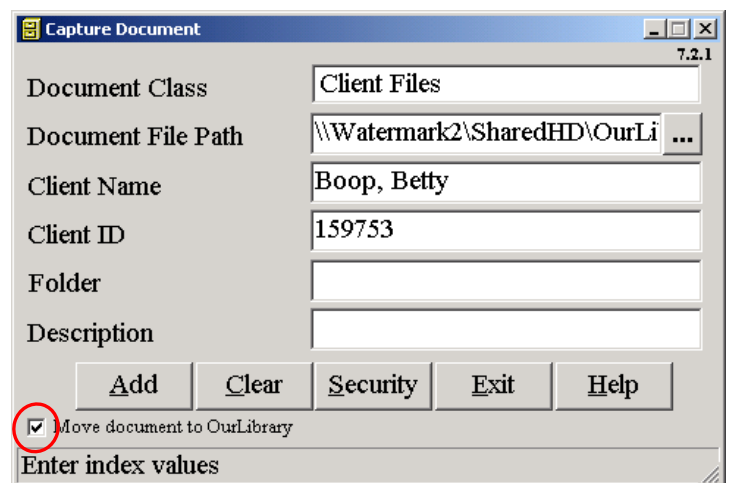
Capture Document

7.2.1

Document Class
Client Files

Document File Path
\\Watermark2\SharedHD\OurLi
...

Client Name
Boop, Betty

Client ID
159753

Folder

Description

Add
Clear
Security
Exit
Help

Move document to OurLibrary

Enter index values